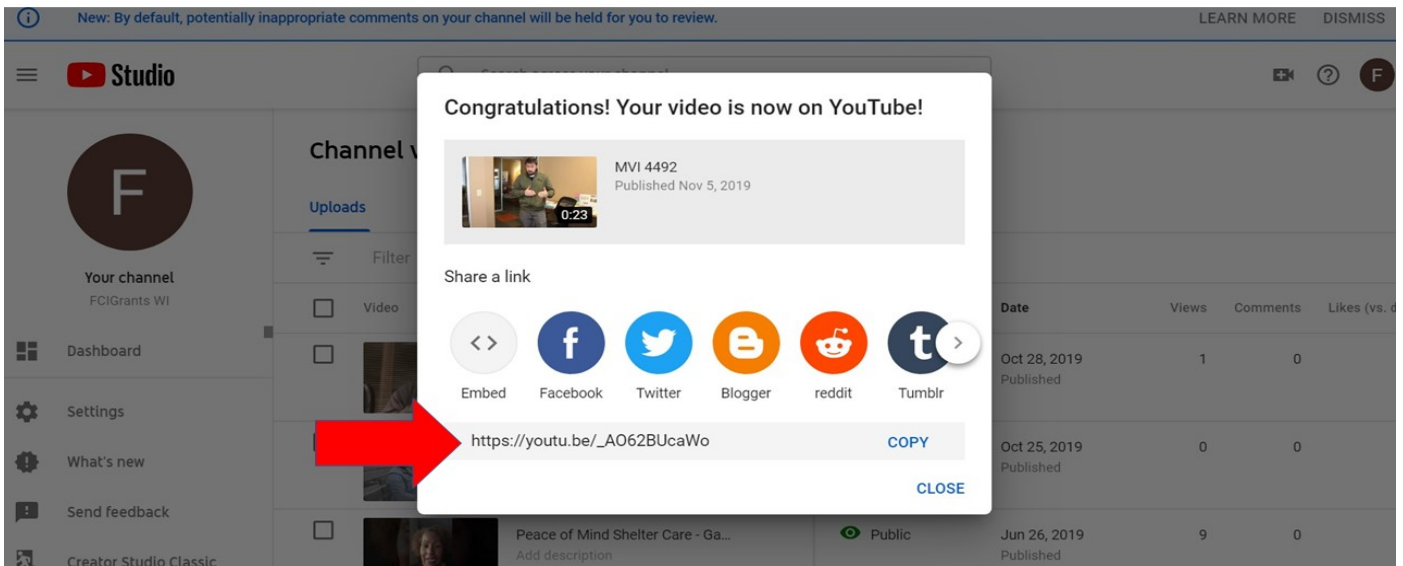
New: By default, potentially inappropriate comments on your channel will be held for you to review.

LEARN MORE DISMISS

Studio

F

F

Your channel
FCIGrants WI

Dashboard

Settings

What's new

Send feedback

Creator Studio Classic

Channel v

Uploads

Filter

Video

Congratulations! Your video is now on YouTube!

0:23

MVI 4492
Published Nov 5, 2019

Share a link

Embed Facebook Twitter Blogger reddit Tumblr

https://youtu.be/_AO62BUcaWo

COPY

CLOSE

Peace of Mind Shelter Care - Ga...
Add description

Public

| Date | Views | Comments | Likes (vs. d |
|---|---|---|---|
| Oct 28, 2019 Published | 1 | 0 | |
| Oct 25, 2019 Published | 0 | 0 | |
| Jun 26, 2019 Published | 9 | 0 | |